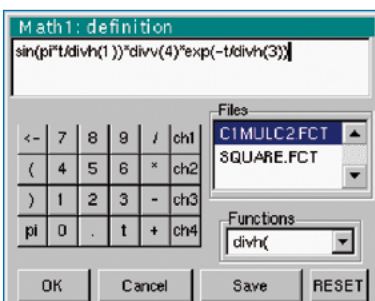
Math1: definition

sin(pi*t/divh(1))*divv(4)*exp(-t/divh(3))

| <- | 7 | 8 | 9 | / | ch1 |
|---|---|---|---|---|---|
| ( | 4 | 5 | 6 | * | ch2 |
| ) | 1 | 2 | 3 | - | ch3 |
| pi | 0 | . | t | + | ch4 |

Files
C1MULC2FCT
SQUARE.FCT

Functions
divh(

OK
Cancel
Save
RESET